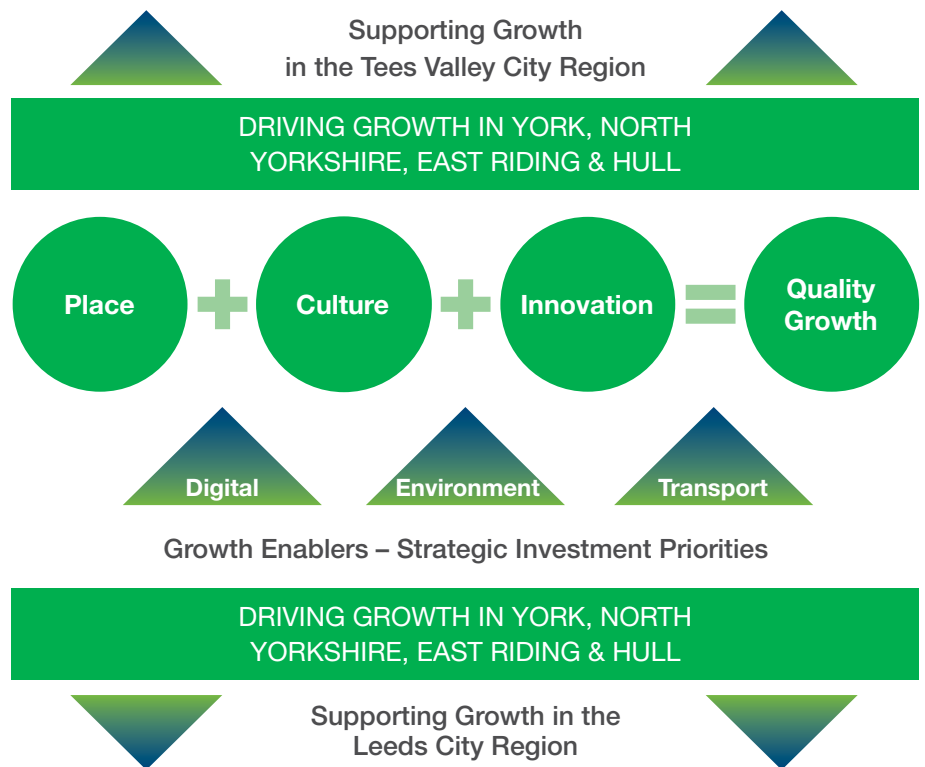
Supporting Growth in the Tees Valley City Region

DRIVING GROWTH IN YORK, NORTH YORKSHIRE, EAST RIDING & HULL

Place + Culture + Innovation = Quality Growth

Digital

Environment

Transport

Growth Enablers – Strategic Investment Priorities

DRIVING GROWTH IN YORK, NORTH YORKSHIRE, EAST RIDING & HULL

Supporting Growth in the Leeds City Region